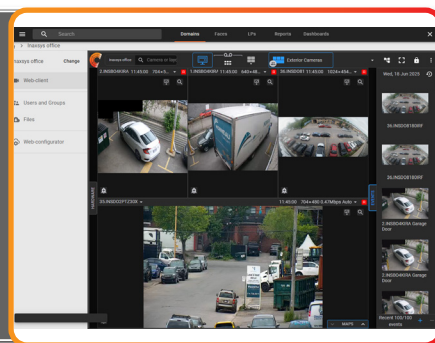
Search
Domains Faces LPs Reports Dashboards
> Inaxsys office
Inaxsys office Change
Web-client
Users and Groups
Files
Web-configurator
Inaxsys office
Exterior Cameras
2.INGD04ORA 11:45:00 704×5...
2.INGD04ORA 11:45:00 640×48...
20.INGD08T 11:45:00 1024×454...
Wed, 14 Jun 2023
20.INGD08180RF
20.INGD08180RF
2.INGD04ORA Garage Door
2.INGD04ORA Garage Door
Recent 100/100 events
DASHBOARD
EVENTS
33.INGD02F1230R
11:45:00 704×480 0.47Mbps Auto
MAPS